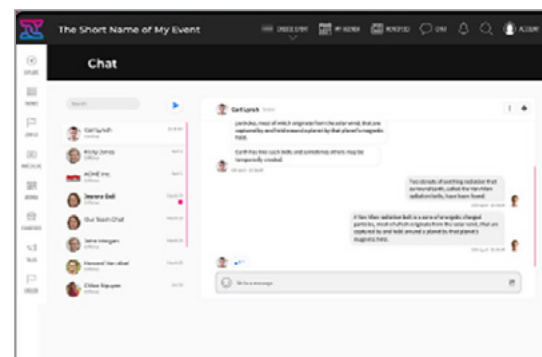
The Short Name of My Event

Chat

Search

Carl Lynch

Ricky Jones

ACME Inc.

Jeanne Bell

Our Team Chat

Jane Morgan

Howard Van Allen

Chloe Nguyen

Carl Lynch

particles, most of which originate from the solar wind, that are captured by and held around a planet by that planet's magnetic field.

Earth has two such belts and sometimes others may be temporarily created.

Two donuts of seething radiation that surround Earth, called the Van Allen radiation belts, have been found.

A Van Allen radiation belt is a zone of energetic charged particles, most of which originate from the solar wind, that are captured by and held around a planet by that planet's magnetic field.

Write a message